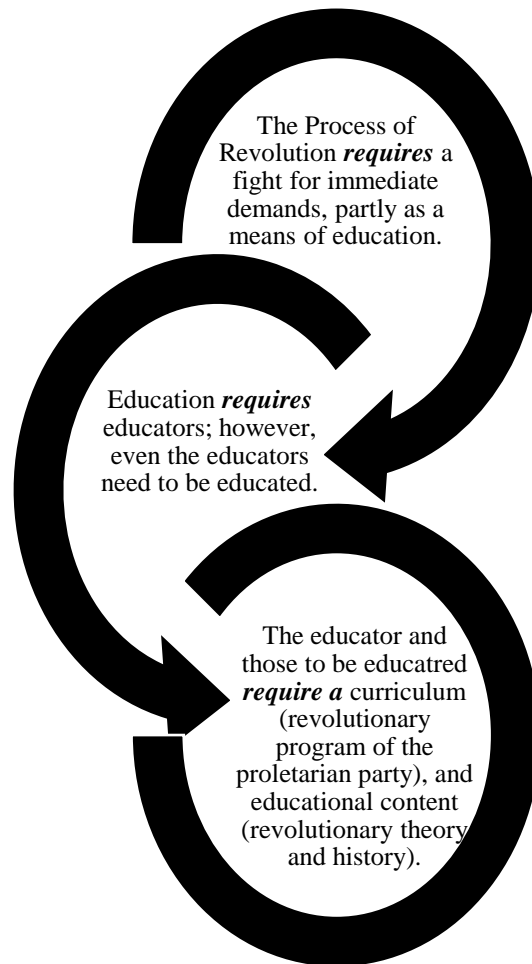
The Process of Revolution ***requires*** a fight for immediate demands, partly as a means of education.

Education ***requires*** educators; however, even the educators need to be educated.

The educator and those to be educatred ***require a*** curriculum (revolutionary program of the proletarian party), and educational content (revolutionary theory and history).